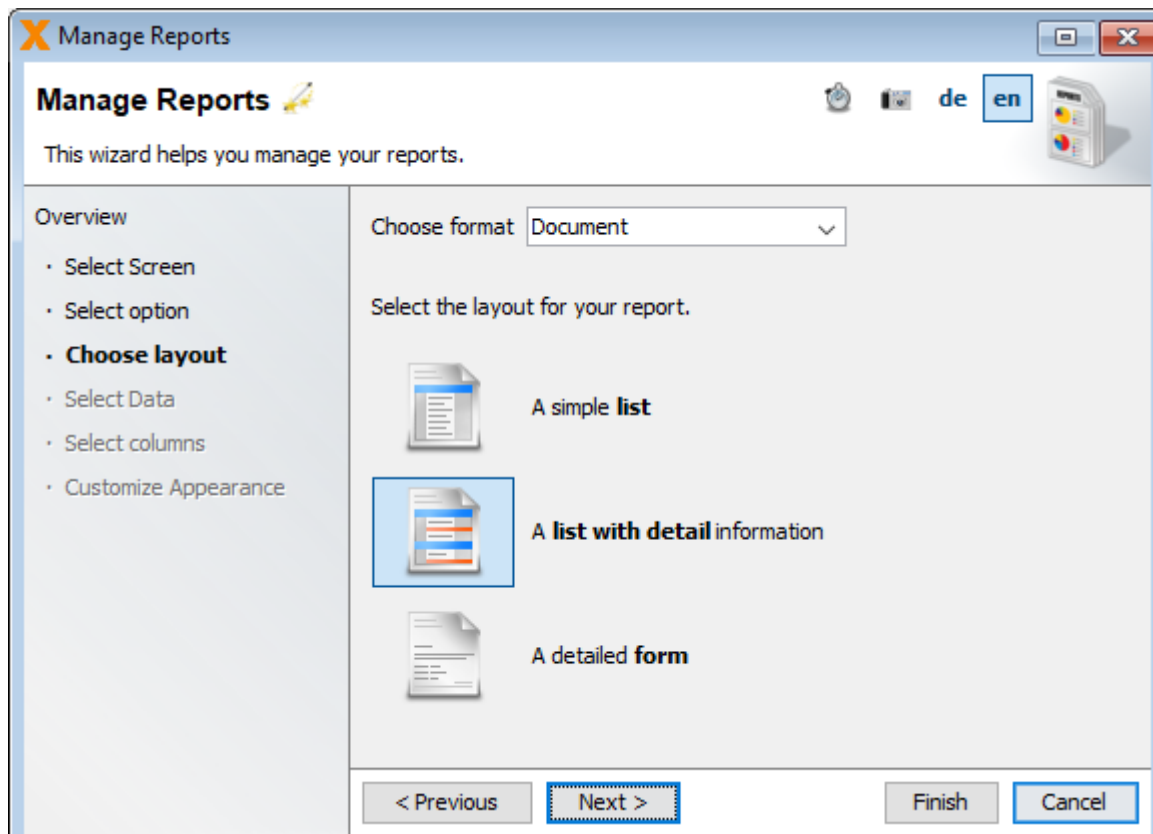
Manage Reports

Manage Reports

de en

This wizard helps you manage your reports.

Overview

· Select Screen
· Select option
· Choose layout
· Select Data
· Select columns
· Customize Appearance

Choose format Document

Select the layout for your report.

A simple list

A list with detail information

A detailed form

< Previous Next > Finish Cancel